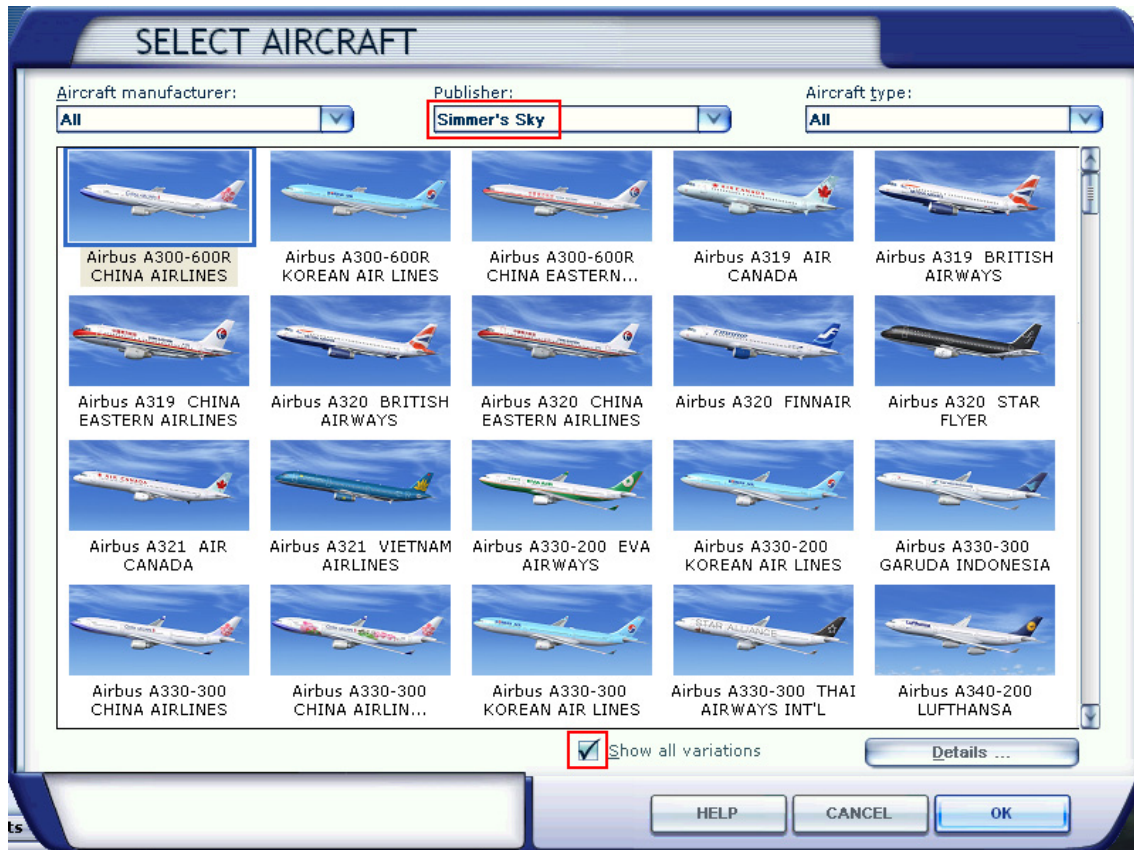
SELECT AIRCRAFT

Aircraft manufacturer:
All

Publisher:
Simmer's Sky

Aircraft type:
All

Airbus A300-600R CHINA AIRLINES

Airbus A300-600R KOREAN AIR LINES

Airbus A300-600R CHINA EASTERN...

Airbus A319 AIR CANADA

Airbus A319 BRITISH AIRWAYS

Airbus A319 CHINA EASTERN AIRLINES

Airbus A320 BRITISH AIRWAYS

Airbus A320 CHINA EASTERN AIRLINES

Airbus A320 FINNAIR

Airbus A320 STAR FLYER

Airbus A321 AIR CANADA

Airbus A321 VIETNAM AIRLINES

Airbus A330-200 EVA AIRWAYS

Airbus A330-200 KOREAN AIR LINES

Airbus A330-300 GARUDA INDONESIA

Airbus A330-300 CHINA AIRLINES

Airbus A330-300 CHINA AIRLIN...

Airbus A330-300 KOREAN AIR LINES

Airbus A330-300 THAI AIRWAYS INT'L

Airbus A340-200 LUFTHANSA

Show all variations

Details ...

HELP

CANCEL

OK

ts